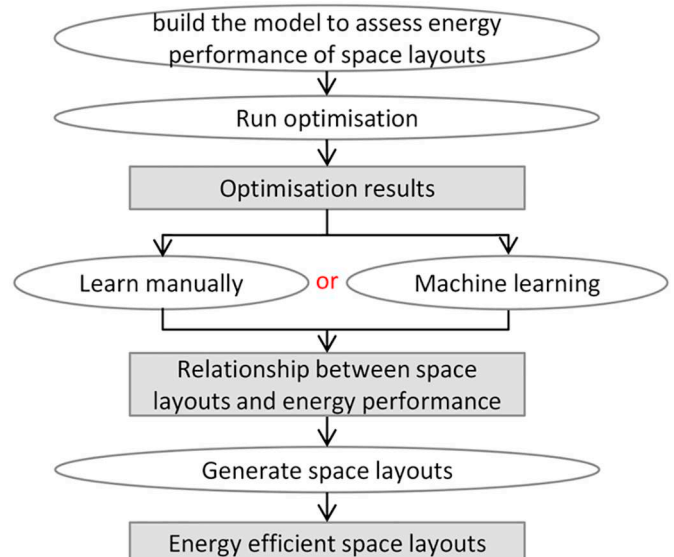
build the model to assess energy performance of space layouts

Run optimisation

Optimisation results

Learn manually

or

Machine learning

Relationship between space layouts and energy performance

Generate space layouts

Energy efficient space layouts